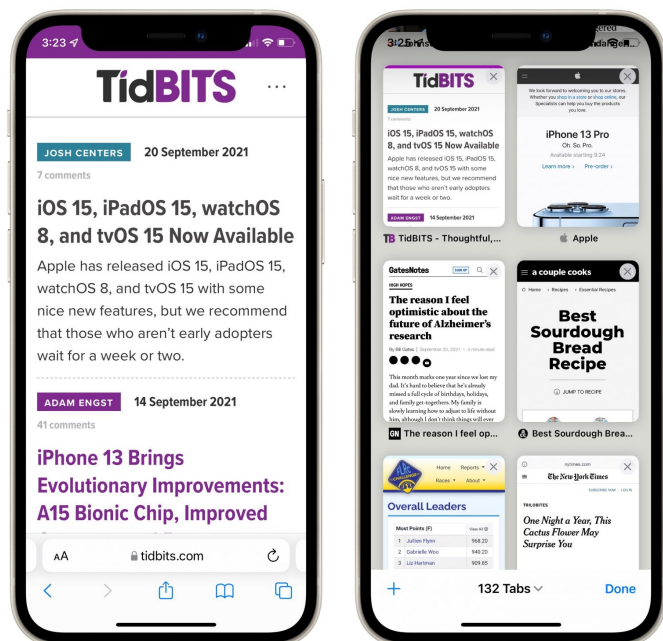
3:23

TidBITS

JOSH CENTERS 20 September 2021

7 comments

iOS 15, iPadOS 15, watchOS 8, and tvOS 15 Now Available

Apple has released iOS 15, iPadOS 15, watchOS 8, and tvOS 15 with some nice new features, but we recommend that those who aren't early adopters wait for a week or two.

ADAM ENGST 14 September 2021

41 comments

iPhone 13 Brings Evolutionary Improvements: A15 Bionic Chip, Improved

AA tidbits.com

3:25

TidBITS

JOSH CENTERS 20 September 2021

iOS 15, iPadOS 15, watchOS 8, and tvOS 15 Now Available

Apple has released iOS 15, iPadOS 15, watchOS 8, and tvOS 15 with some nice new features, but we recommend that those who aren't early adopters wait for a week or two.

ADAM ENGST 14 September 2021

TidBITS - Thoughtful,...

We look forward to welcoming you to our stores. Whether you shop in a store or shop online, our Specialists can help you buy the products you love.

iPhone 13 Pro

Oh. So. Pro.

Available starting 9.24

Learn more › Pre-order ›

Apple

GatesNotes

HIGH HOPES

The reason I feel optimistic about the future of Alzheimer's research

By Bill Gates | September 20, 2021

This month marks one year since we lost my dad. It's hard to believe that he's already missed a full cycle of birthdays, holidays, and family get-togethers. My family is slowly learning how to adjust to life without him, although I don't think things will ever

The reason I feel op...

a couple cooks

Home › Recipes › Essential Recipes

Best Sourdough Bread Recipe

JUMP TO RECIPE

Best Sourdough Brea...

Home Reports Races About

Overall Leaders

Most Points (F) View All

1 Juliee Flynn 968.20

2 Gabrielle Woo 948.20

3 Liz Hartman 939.80

nytimes.com

The New York Times

SUBSCRIBE NOW LOG IN

TIDBITS

One Night a Year, This Cactus Flower May Surprise You

132 Tabs

Done